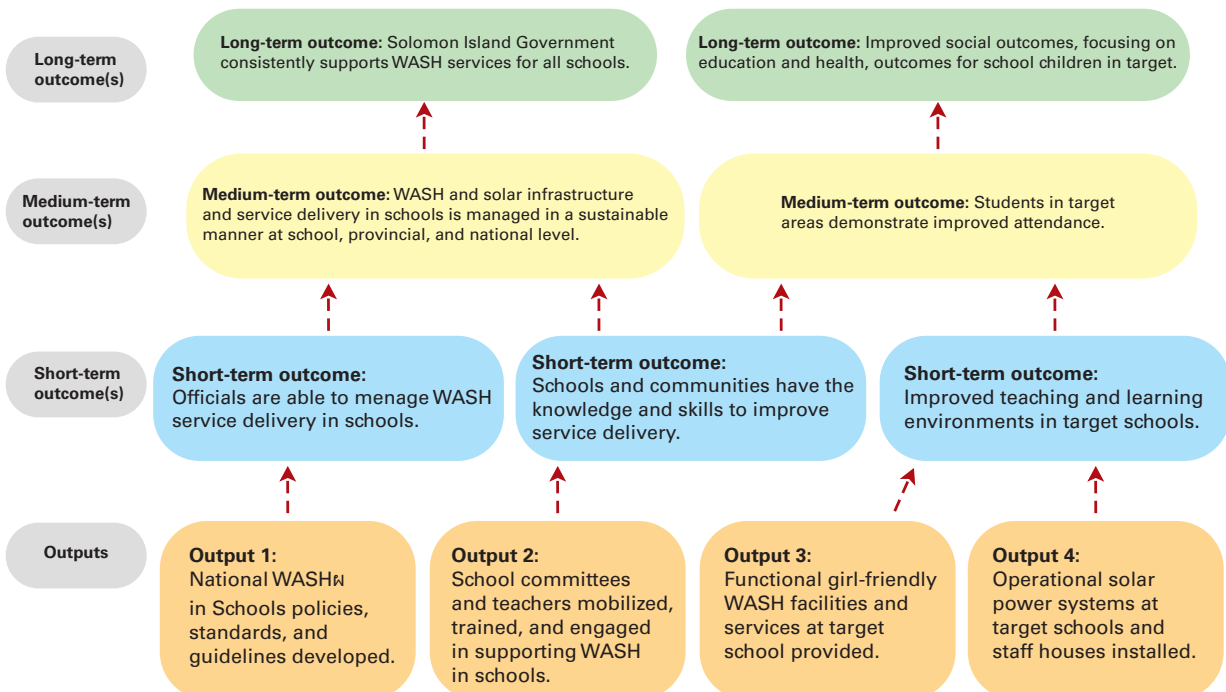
Long-term outcome(s)

Long-term outcome: Solomon Island Government consistently supports WASH services for all schools.

Long-term outcome: Improved social outcomes, focusing on education and health, outcomes for school children in target.

Medium-term outcome(s)

Medium-term outcome: WASH and solar infrastructure and service delivery in schools is managed in a sustainable manner at school, provincial, and national level.

Medium-term outcome: Students in target areas demonstrate improved attendance.

Short-term outcome(s)

Short-term outcome: Officials are able to menage WASH service delivery in schools.

Short-term outcome: Schools and communities have the knowledge and skills to improve service delivery.

Short-term outcome: Improved teaching and learning environments in target schools.

Outputs

Output 1: National WASH in Schools policies, standards, and guidelines developed.

Output 2: School committees and teachers mobilized, trained, and engaged in supporting WASH in schools.

Output 3: Functional girl-friendly WASH facilities and services at target school provided.

Output 4: Operational solar power systems at target schools and staff houses installed.